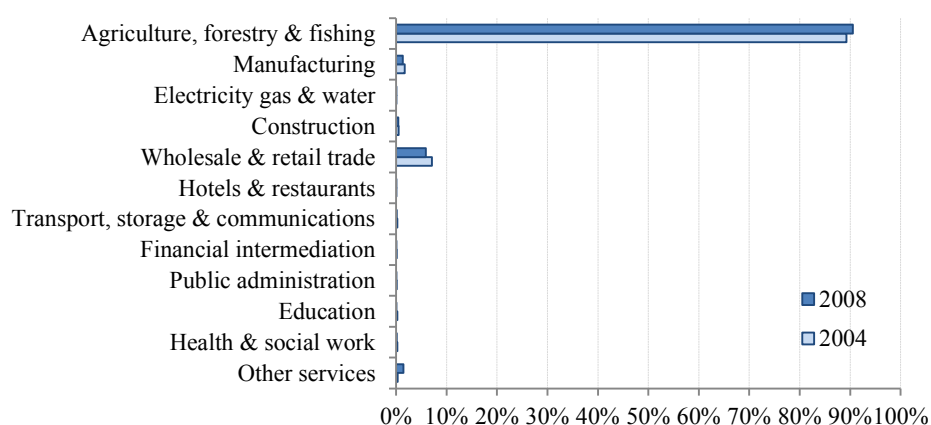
Agriculture, forestry & fishing
Manufacturing
Electricity gas & water
Construction
Wholesale & retail trade
Hotels & restaurants
Transport, storage & communications
Financial intermediation
Public administration
Education
Health & social work
Other services

2008
2004

0% 10% 20% 30% 40% 50% 60% 70% 80% 90% 100%